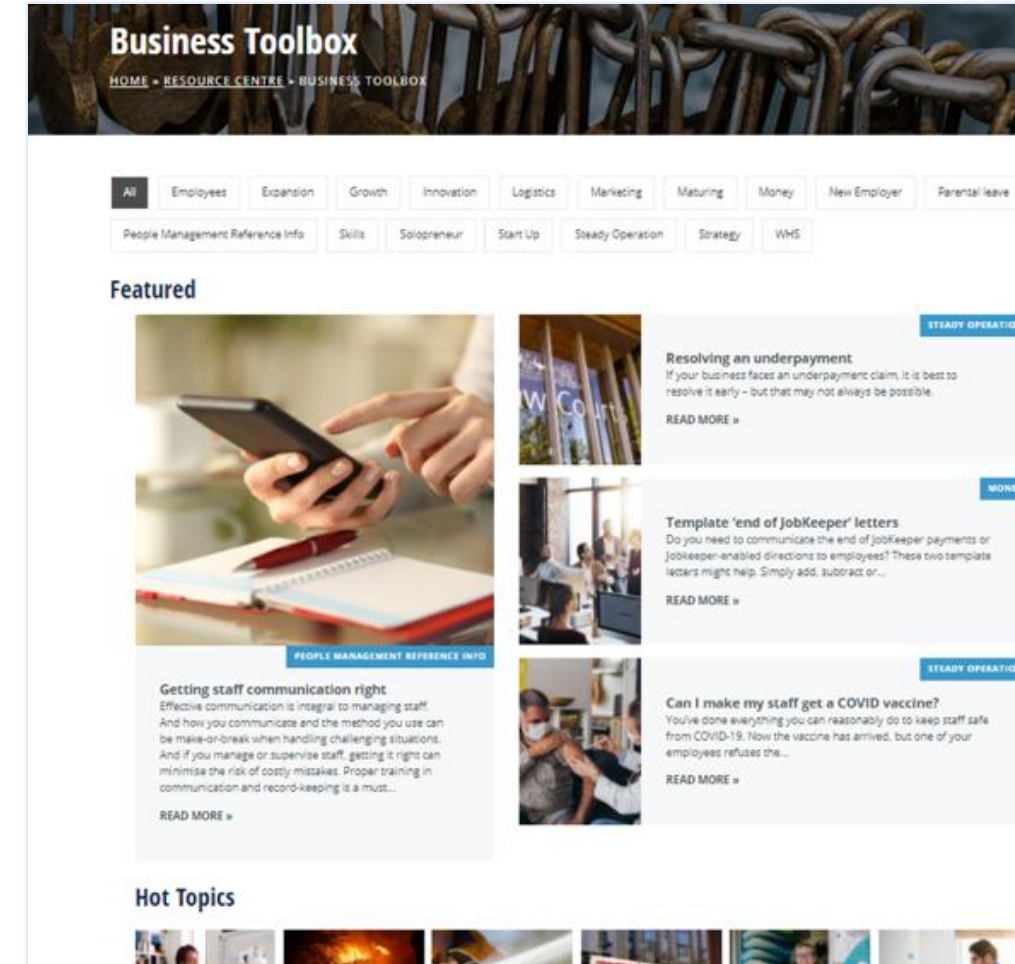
Business Toolbox

HOME » RESOURCE CENTRE » BUSINESS TOOLBOX

All Employees Expansion Growth Innovation Logistics Marketing Maturing Money New Employer Parental leave People Management Reference Info Skills Solopreneur Start Up Steady Operation Strategy WHS

Featured

PEOPLE MANAGEMENT REFERENCE INFO

Getting staff communication right

Effective communication is integral to managing staff. And how you communicate and the method you use can be make-or-break when handling challenging situations. And if you manage or supervise staff, getting it right can minimise the risk of costly mistakes. Proper training in communication and record-keeping is a must...

READ MORE »

STEADY OPERATIO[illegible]

Resolving an underpayment

If your business faces an underpayment claim, it is best to resolve it early – but that may not always be possible.

READ MORE »

MONE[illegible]

Template 'end of JobKeeper' letters

Do you need to communicate the end of JobKeeper payments or JobKeeper-enabled directions to employees? These two template letters might help. Simply add, subtract or...

READ MORE »

STEADY OPERATIO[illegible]

Can I make my staff get a COVID vaccine?

You've done everything you can reasonably do to keep staff safe from COVID-19. Now the vaccine has arrived, but one of your employees refuses the...

READ MORE »

Hot Topics